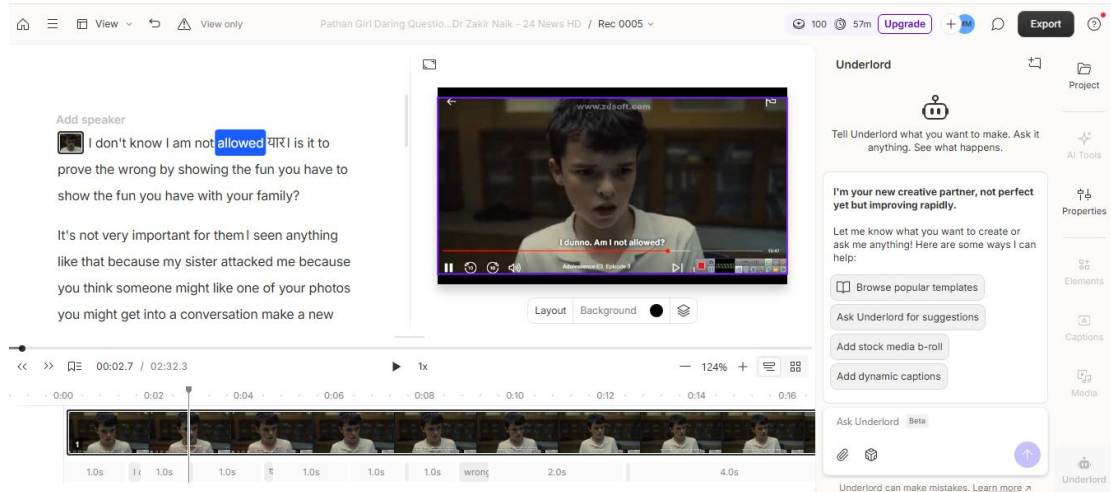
View View only Pathan Girl Daring Questio...Dr Zakir Naik - 24 News HD / Rec 0005

100 57m Upgrade Export

Add speaker

I don't know I am not allowed यार I is it to prove the wrong by showing the fun you have to show the fun you have with your family?

It's not very important for them I seen anything like that because my sister attacked me because you think someone might like one of your photos you might get into a conversation make a new

www.zdsoft.com

I dunno. Am I not allowed?

Adolescence E1 Episode 1

Layout Background

00:02.7 / 02:32.3 1x 124%

0:00 0:02 0:04 0:06 0:08 0:10 0:12 0:14 0:16

1.0s 1.0s 1.0s 1.0s 1.0s 1.0s wrong 2.0s 4.0s

Underlord

Tell Underlord what you want to make. Ask it anything. See what happens.

I'm your new creative partner, not perfect yet but improving rapidly.

Let me know what you want to create or ask me anything! Here are some ways I can help:

Browse popular templates

Ask Underlord for suggestions

Add stock media b-roll

Add dynamic captions

Ask Underlord Beta

Underlord can make mistakes. Learn more

Project

AI Tools

Properties

Elements

Captions

Media

Underlord